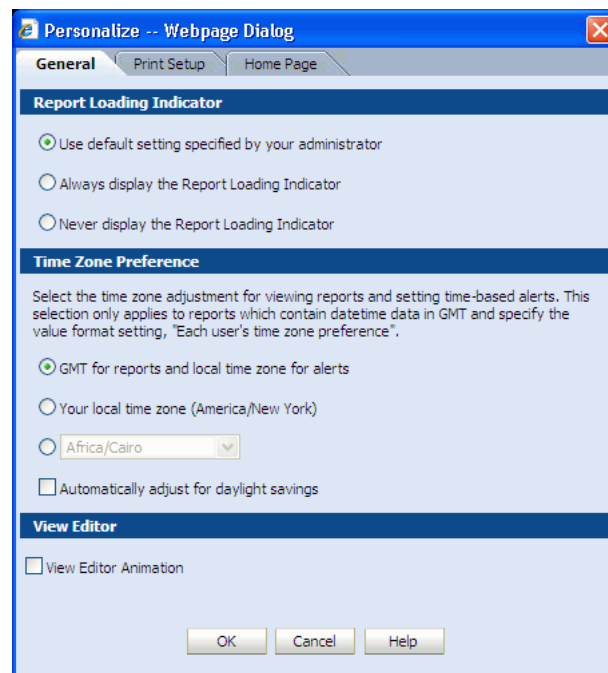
Personalize -- Webpage Dialog

General | Print Setup | Home Page

Report Loading Indicator

Use default setting specified by your administrator

Always display the Report Loading Indicator

Never display the Report Loading Indicator

Time Zone Preference

Select the time zone adjustment for viewing reports and setting time-based alerts. This selection only applies to reports which contain datetime data in GMT and specify the value format setting, "Each user's time zone preference".

GMT for reports and local time zone for alerts

Your local time zone (America/New York)

Africa/Cairo

Automatically adjust for daylight savings

View Editor

View Editor Animation

OK | Cancel | Help